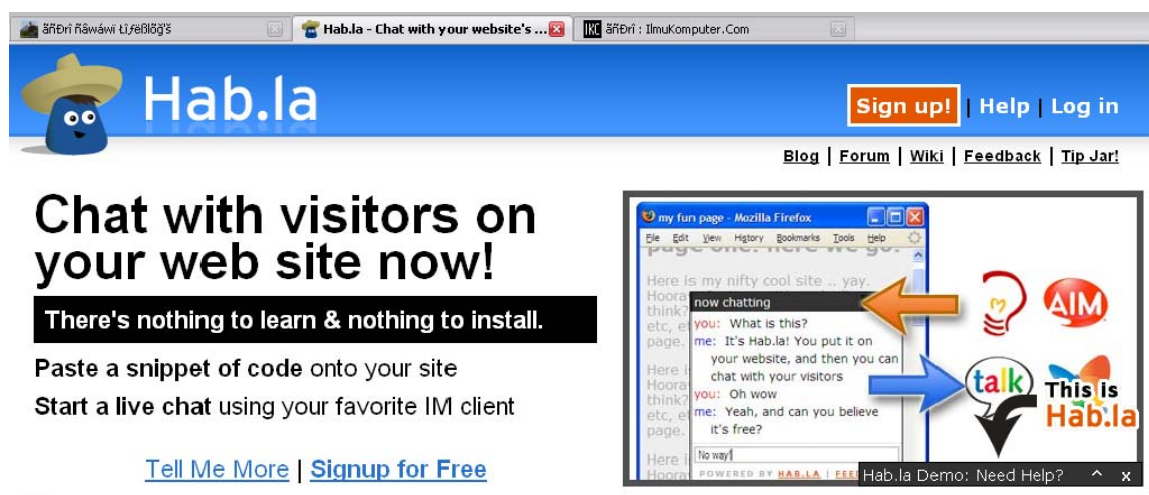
ăñĐrî ñăwáwï Łĭƒěßlŏğ'š | Hab.la - Chat with your website's ... | IKC ăñĐrî : IlmuKomputer.Com

Hab.la

Sign up! | Help | Log in

Blog | Forum | Wiki | Feedback | Tip Jar!

Chat with visitors on your web site now!

There's nothing to learn & nothing to install.

Paste a snippet of code onto your site

Start a live chat using your favorite IM client

Tell Me More | Signup for Free

my fun page - Mozilla Firefox

File Edit View History Bookmarks Tools Help

page one. here we go.

Here is my nifty cool site .. yay. Hoora think? etc, e page.

Here i Hoora think? etc, e page.

Here i Hoora

now chatting

you: What is this?

me: It's Hab.la! You put it on your website, and then you can chat with your visitors

you: Oh wow

me: Yeah, and can you believe it's free?

No way!

POWERED BY HAB.LA | FEE

AIM

talk

This is Hab.la

Hab.la Demo: Need Help? ^ x